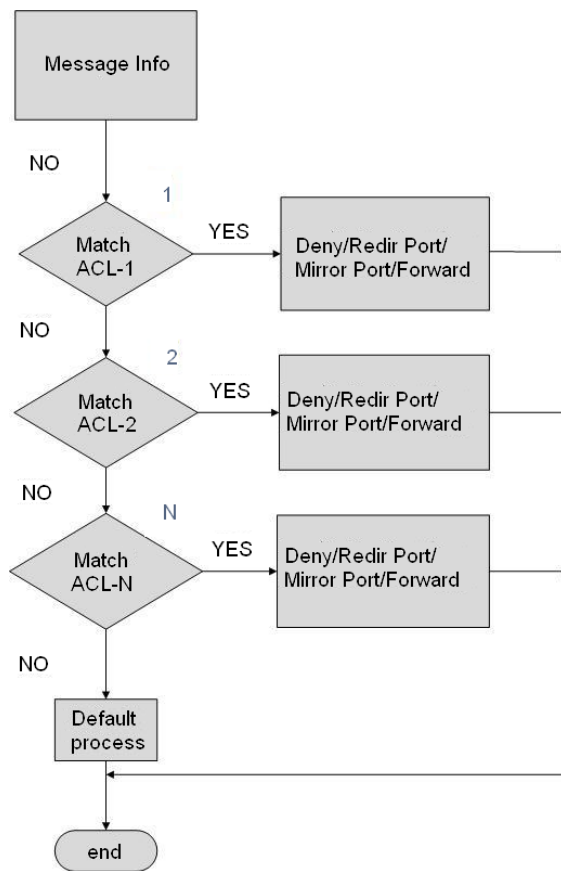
Message Info

NO

1

Match ACL-1

YES

Deny/Redir Port/ Mirror Port/Forward

NO

2

Match ACL-2

YES

Deny/Redir Port/ Mirror Port/Forward

NO

N

Match ACL-N

YES

Deny/Redir Port/ Mirror Port/Forward

NO

Default process

end